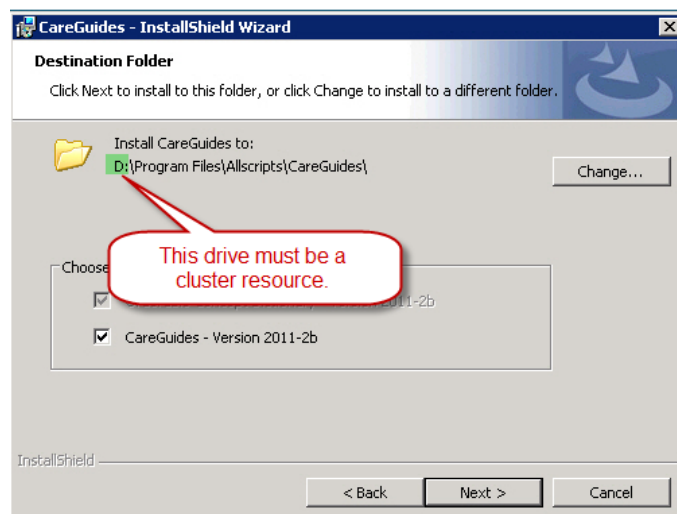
CareGuides - InstallShield Wizard

Destination Folder

Click Next to install to this folder, or click Change to install to a different folder.

Install CareGuides to:
D:\Program Files\Allscripts\CareGuides\

Change...

This drive must be a cluster resource.

Choose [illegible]

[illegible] 2011-2b

CareGuides - Version 2011-2b

InstallShield

< Back

Next >

Cancel